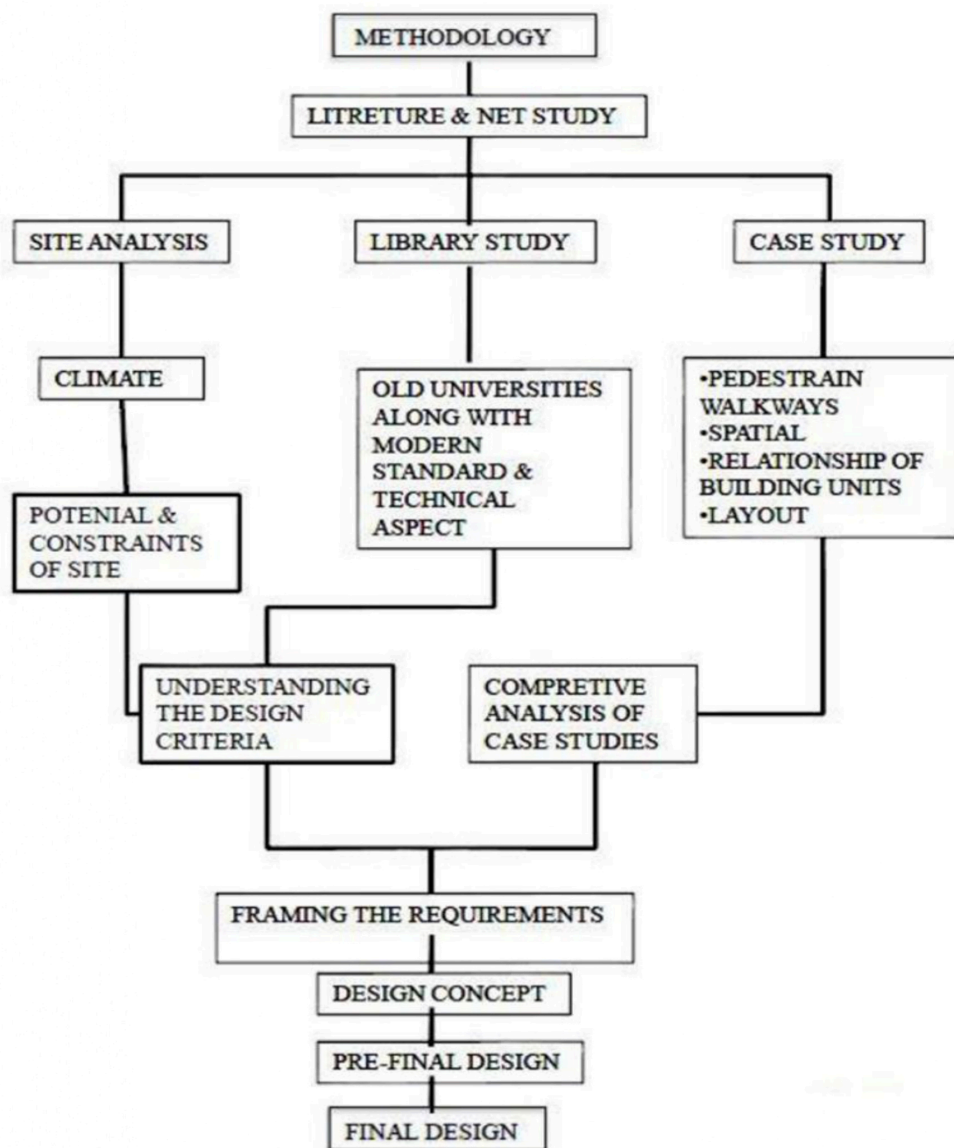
METHODOLOGY

LITRETURE & NET STUDY

SITE ANALYSIS

LIBRARY STUDY

CASE STUDY

CLIMATE

OLD UNIVERSITIES ALONG WITH MODERN STANDARD & TECHNICAL ASPECT

•PEDESTRAIN WALKWAYS
•SPATIAL
•RELATIONSHIP OF BUILDING UNITS
•LAYOUT

POTENIAL & CONSTRAINTS OF SITE

UNDERSTANDING THE DESIGN CRITERIA

COMPRETIVE ANALYSIS OF CASE STUDIES

FRAMING THE REQUIREMENTS

DESIGN CONCEPT

PRE-FINAL DESIGN

FINAL DESIGN